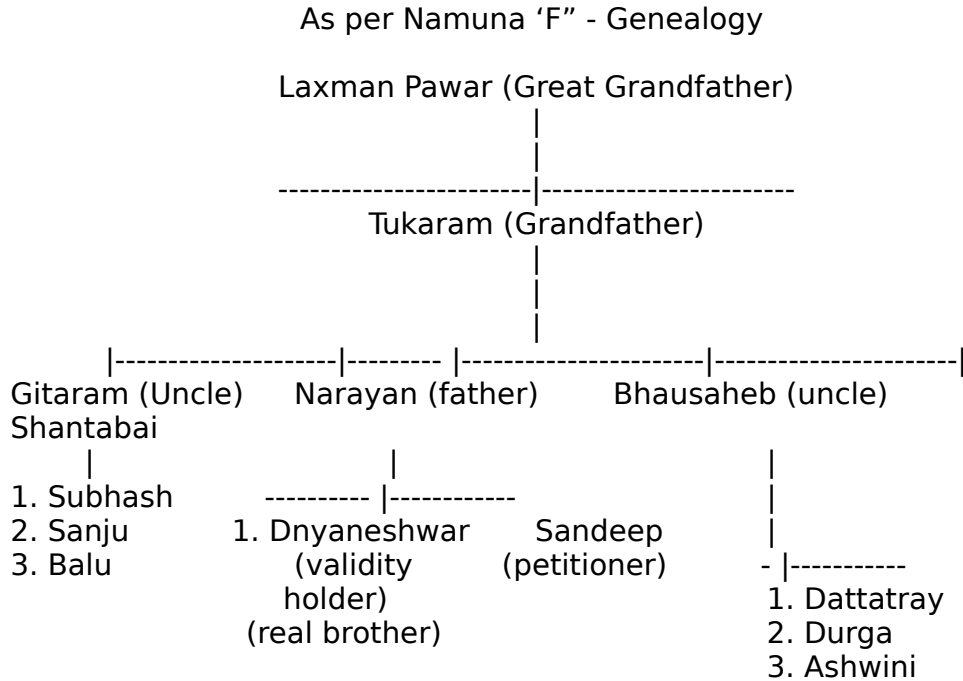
As per Namuna ‘F” - Genealogy

Laxman Pawar (Great Grandfather)

Tukaram (Grandfather)

Gitaram (Uncle)
Shantabai

1. Subhash
2. Sanju
3. Balu

Narayan (father)

1. Dnyaneshwar (validity holder) (real brother)

Sandeep (petitioner)

Bhausaheb (uncle)

1. Dattatray
2. Durga
3. Ashwini